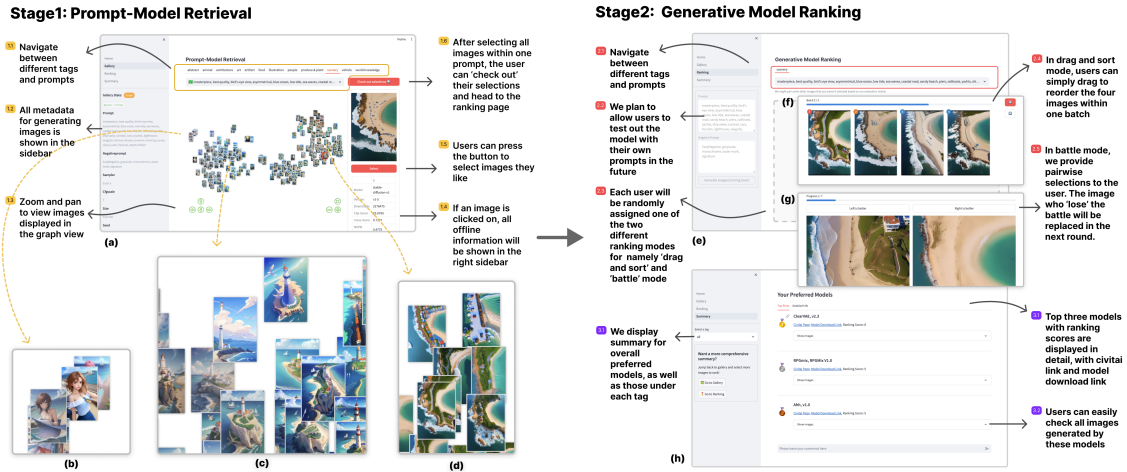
Stage1: Prompt-Model Retrieval

1.1 Navigate between different tags and prompts

1.2 All metadata for generating images is shown in the sidebar

1.3 Zoom and pan to view images displayed in the graph view

Prompt-Model Retrieval

Check out selections

1.6 After selecting all images within one prompt, the user can 'check out' their selections and head to the ranking page

1.5 Users can press the button to select images they like

1.4 If an image is clicked on, all offline information will be shown in the right sidebar

(a)

(b)

(c)

(d)

Stage2: Generative Model Ranking

2.1 Navigate between different tags and prompts

2.2 We plan to allow users to test out the model with their own prompts in the future

2.3 Each user will be randomly assigned one of the two different ranking modes for namely 'drag and sort' and 'battle' mode

Generative Model Ranking

(f)

(g)

(e)

Left is better

Right is better

2.4 In drag and sort mode, users can simply drag to reorder the four images within one batch

2.5 In battle mode, we provide pairwise selections to the user. The image who 'lose' the battle will be replaced in the next round.

Your Preferred Models

Want a more comprehensive summary?

3.1 We display summary for overall preferred models, as well as those under each tag

(h)

3.2 Top three models with ranking scores are displayed in detail, with civitai link and model download link

3.3 Users can easily check all images generated by these models